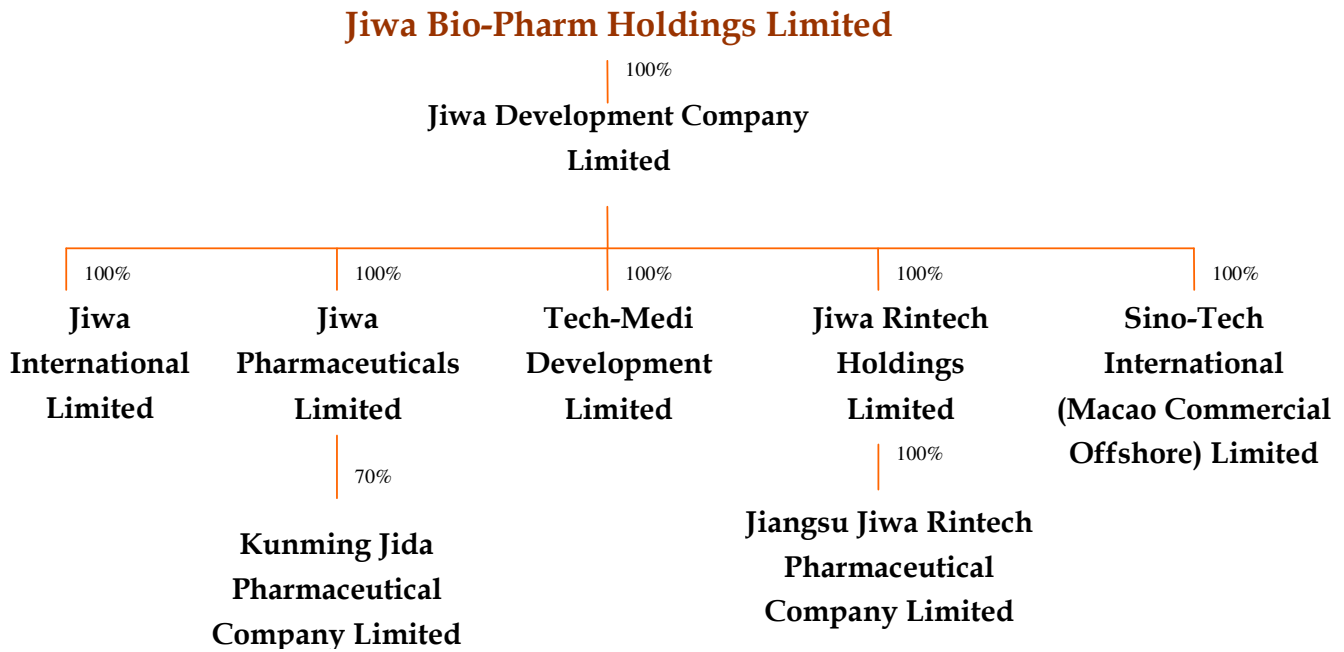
Jiwa Bio-Pharm Holdings Limited

100%

Jiwa Development Company Limited

100%

Jiwa International Limited

100%

Jiwa Pharmaceuticals Limited

70%

Kunming Jida Pharmaceutical Company Limited

100%

Tech-Medi Development Limited

100%

Jiwa Rintech Holdings Limited

100%

Jiangsu Jiwa Rintech Pharmaceutical Company Limited

100%

Sino-Tech International (Macao Commercial Offshore) Limited